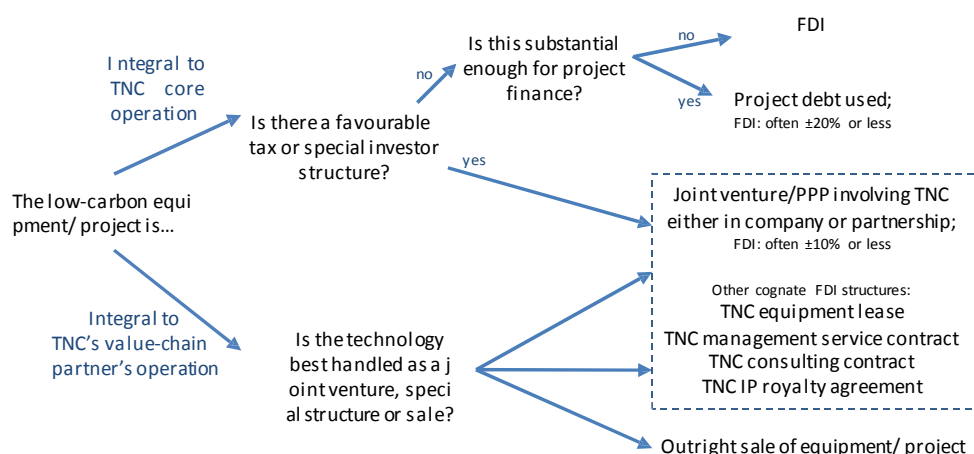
Integral to TNC core operation

Is there a favourable tax or special investor structure?

no

Is this substantial enough for project finance?

no

FDI

yes

Project debt used;
FDI: often ±20% or less

yes

The low-carbon equipment/ project is...

Joint venture/PPP involving TNC either in company or partnership;
FDI: often ±10% or less

Other cognate FDI structures:
TNC equipment lease
TNC management service contract
TNC consulting contract
TNC IP royalty agreement

Integral to TNC's value-chain partner's operation

Is the technology best handled as a joint venture, special structure or sale?

Outright sale of equipment/ project